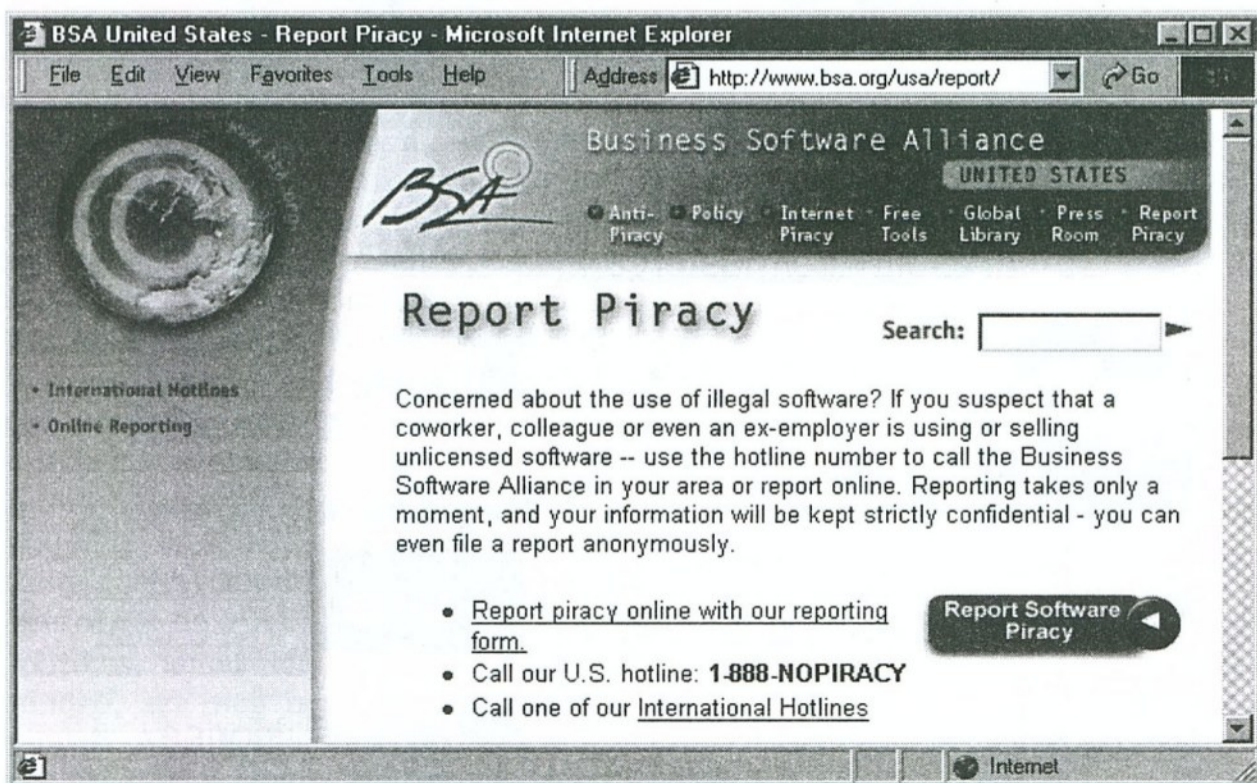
BSA United States - Report Piracy - Microsoft Internet Explorer

File Edit View Favorites Tools Help

Address http://www.bsa.org/usa/report/ Go

Business Software Alliance

UNITED STATES

BSA

Anti-Piracy Policy Internet Piracy Free Tools Global Library Press Room Report Piracy

• International Hotlines
• Online Reporting

Report Piracy

Search:

Concerned about the use of illegal software? If you suspect that a coworker, colleague or even an ex-employer is using or selling unlicensed software -- use the hotline number to call the Business Software Alliance in your area or report online. Reporting takes only a moment, and your information will be kept strictly confidential - you can even file a report anonymously.

• Report piracy online with our reporting form.
• Call our U.S. hotline: **1-888-NOPIRACY**
• Call one of our International Hotlines

Report Software Piracy

Internet